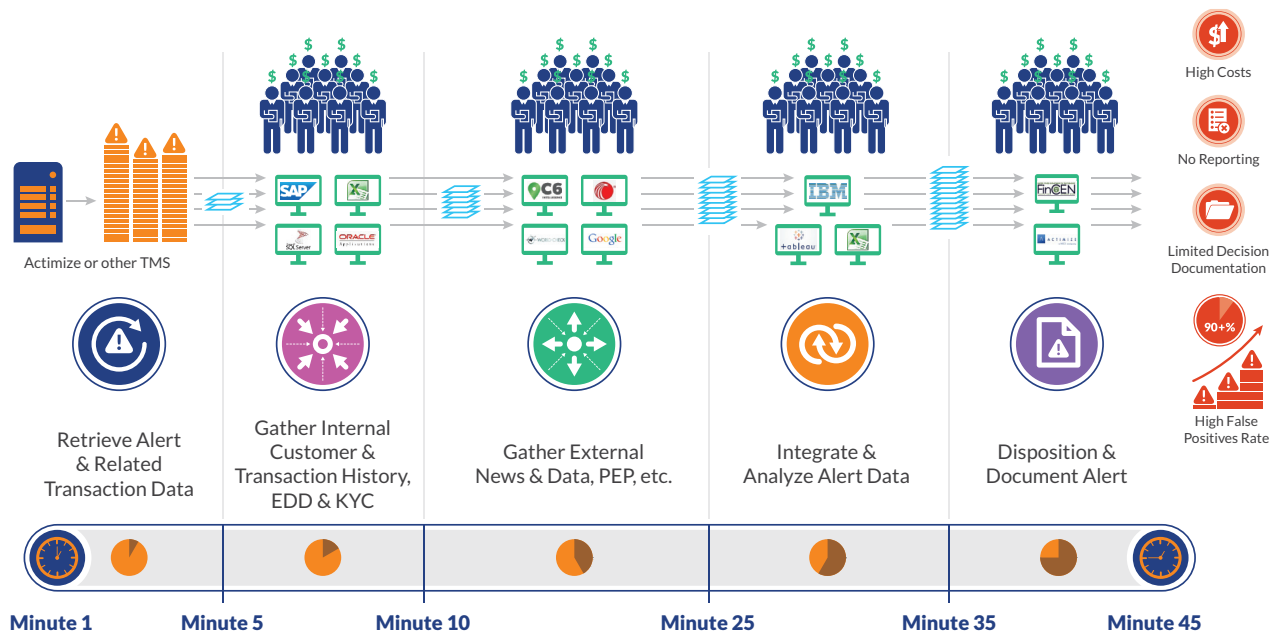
$ $ $ $ $ $

$ $ $ $ $ $

$ $ $ $ $ $

$ $ $ $ $ $

$\$$

High Costs

No Reporting

Limited Decision Documentation

90+%

High False Positives Rate

Actimize or other TMS

SAP

X

SQL Server

ORACLE Applications

C6

Google

IBM

+ableau

X

FinCEN

ACTIMIZE

Retrieve Alert & Related Transaction Data

Gather Internal Customer & Transaction History, EDD & KYC

Gather External News & Data, PEP, etc.

Integrate & Analyze Alert Data

Disposition & Document Alert

Minute 1

Minute 5

Minute 10

Minute 25

Minute 35

Minute 45